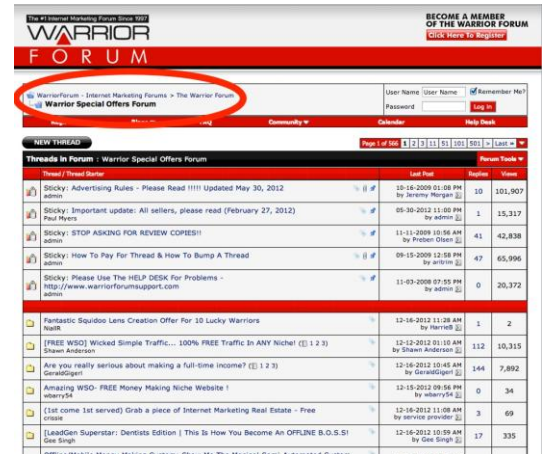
The #1 Internet Marketing Forum Since 1997
WARRIOR
FORUM

BECOME A MEMBER OF THE WARRIOR FORUM
Click Here To Register

WarriorForum - Internet Marketing Forums > The Warrior Forum
Warrior Special Offers Forum

User Name [User Name] Remember Me?
Password [ ] Log in

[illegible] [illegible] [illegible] Community ▾ Calendar Help Desk

NEW THREAD

Page 1 of 566 1 2 3 11 51 101 501 > Last »

Threads in Forum : Warrior Special Offers Forum
Forum Tools ▾

| | Thread / Thread Starter | | Last Post | Replies | Views |
|---|---|---|---|---|---|
| | Sticky: Advertising Rules - Please Read !!!!! Updated May 30, 2012 admin | | 10-16-2009 01:08 PM by Jeremy Morgan | 10 | 101,907 |
| | Sticky: Important update: All sellers, please read (February 27, 2012) Paul Myers | | 05-30-2012 11:00 PM by admin | 1 | 15,317 |
| | Sticky: STOP ASKING FOR REVIEW COPIES!! admin | | 11-11-2009 10:56 AM by Preben Olsen | 41 | 42,838 |
| | Sticky: How To Pay For Thread & How To Bump A Thread admin | | 09-15-2009 12:58 PM by aribrm | 47 | 65,996 |
| | Sticky: Please Use The HELP DESK For Problems - http://www.warriorforumsupport.com admin | | 11-03-2008 07:55 PM by admin | 0 | 20,372 |
| | Fantastic Squidoo Lens Creation Offer For 10 Lucky Warriors NiallR | | 12-16-2012 11:28 AM by HarrieB | 1 | 2 |
| | [FREE WSO] Wicked Simple Traffic... 100% FREE Traffic In ANY Niche! (1 2 3) Shawn Anderson | | 12-16-2012 01:10 PM by Shawn Anderson | 112 | 10,315 |
| | Are you really serious about making a full-time income? (1 2 3) GeraldGiger! | | 12-16-2012 10:45 AM by GeraldGiger! | 144 | 7,892 |
| | Amazing WSO- FREE Money Making Niche Website ! wbarry54 | | 12-15-2012 09:56 PM by wbarry54 | 0 | 34 |
| | (1st come 1st served) Grab a piece of Internet Marketing Real Estate - Free crissie | | 12-16-2012 11:28 AM by service provider | 3 | 69 |
| | [LeadGen Superstar: Dentists Edition | This Is How You Become An OFFLINE B.O.S.S! Gee Singh | | 12-16-2012 10:59 AM by Gee Singh | 17 | 335 |